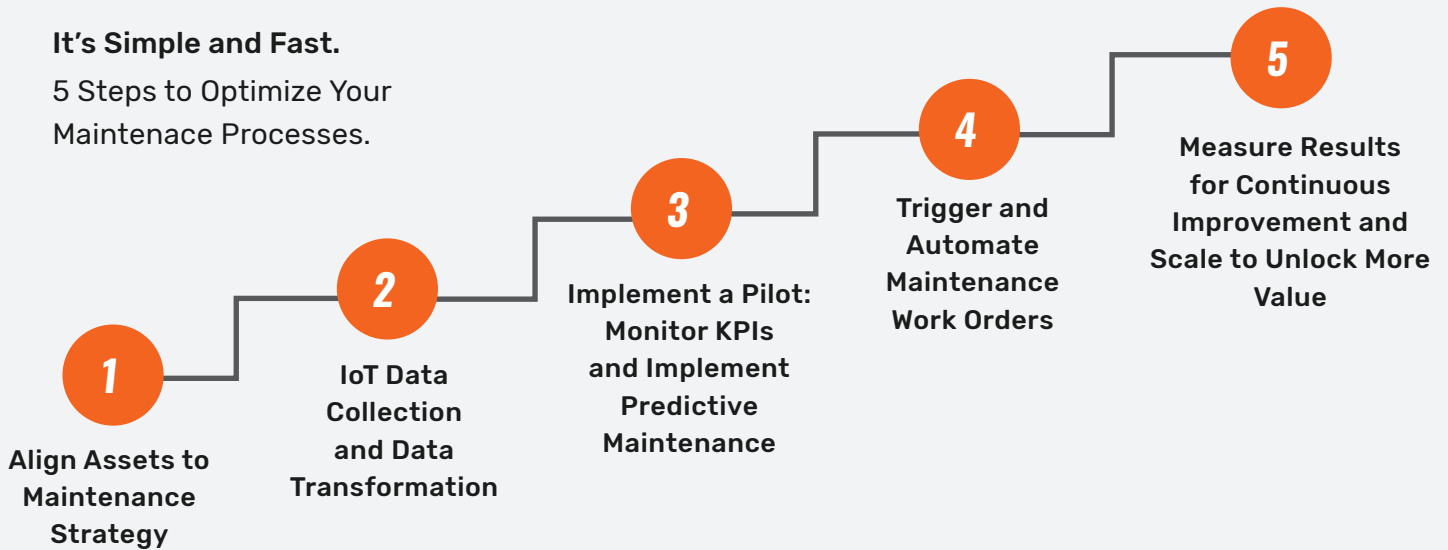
It’s Simple and Fast.

5 Steps to Optimize Your Maintenace Processes.

1

Align Assets to Maintenance Strategy

2

IoT Data Collection and Data Transformation

3

Implement a Pilot: Monitor KPIs and Implement Predictive Maintenance

4

Trigger and Automate Maintenance Work Orders

5

Measure Results for Continuous Improvement and Scale to Unlock More Value